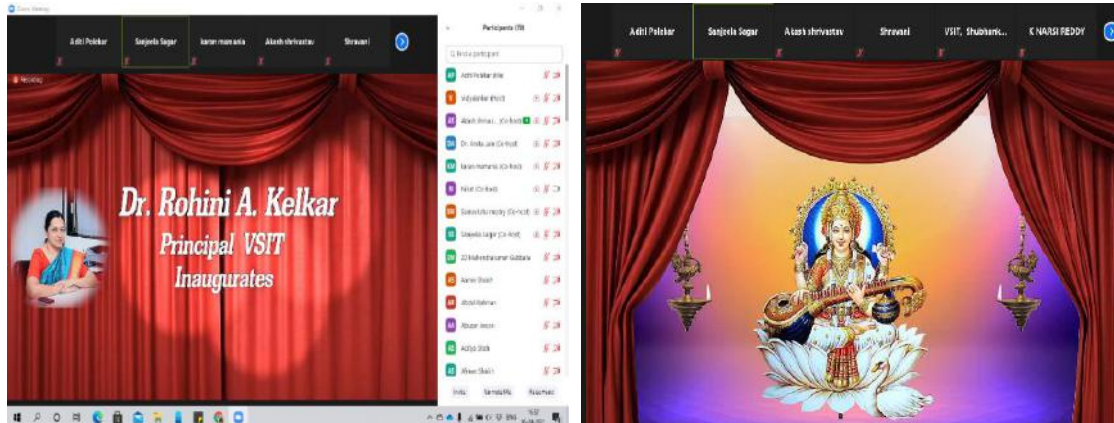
Zoom Meeting

Aditi Polekar
Sanjeela Sagar
karan mamania
Akash shrivastav
Shravani

Recording

Dr. Rohini A. Kelkar
Principal VSIT
Inaugurates

Participants (78)

Find a participant

Aditi Polekar (Me)
Vidyalankar (Host)
Akash shriva... (Co-host)
Dr. Anita Jain (Co-host)
Karan mamania (Co-host)
Nikhil (Co-host)
Sameksha reddy (Co-host)
Sanjeela Sagar (Co-host)
20 Maheshkumar Gubbala
Aaraw Shaikh
Abdul Rahman
Abuzar Ansari
Aditya Shah
Afreen Shaikh

Invite
Remote Me
Raise Hand

Aditi Polekar
Sanjeela Sagar
Akash shrivastav
Shravani
VSIT, Shubhank...
K NARSI REDDY